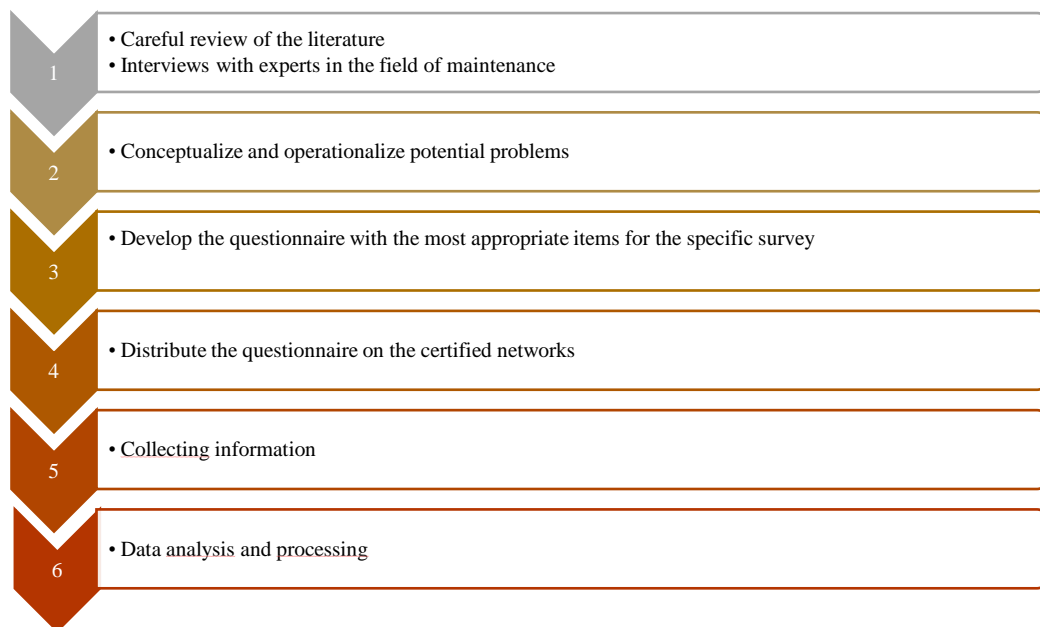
1

• Careful review of the literature
• Interviews with experts in the field of maintenance

2

• Conceptualize and operationalize potential problems

3

• Develop the questionnaire with the most appropriate items for the specific survey

4

• Distribute the questionnaire on the certified networks

5

• Collecting information

6

• Data analysis and processing